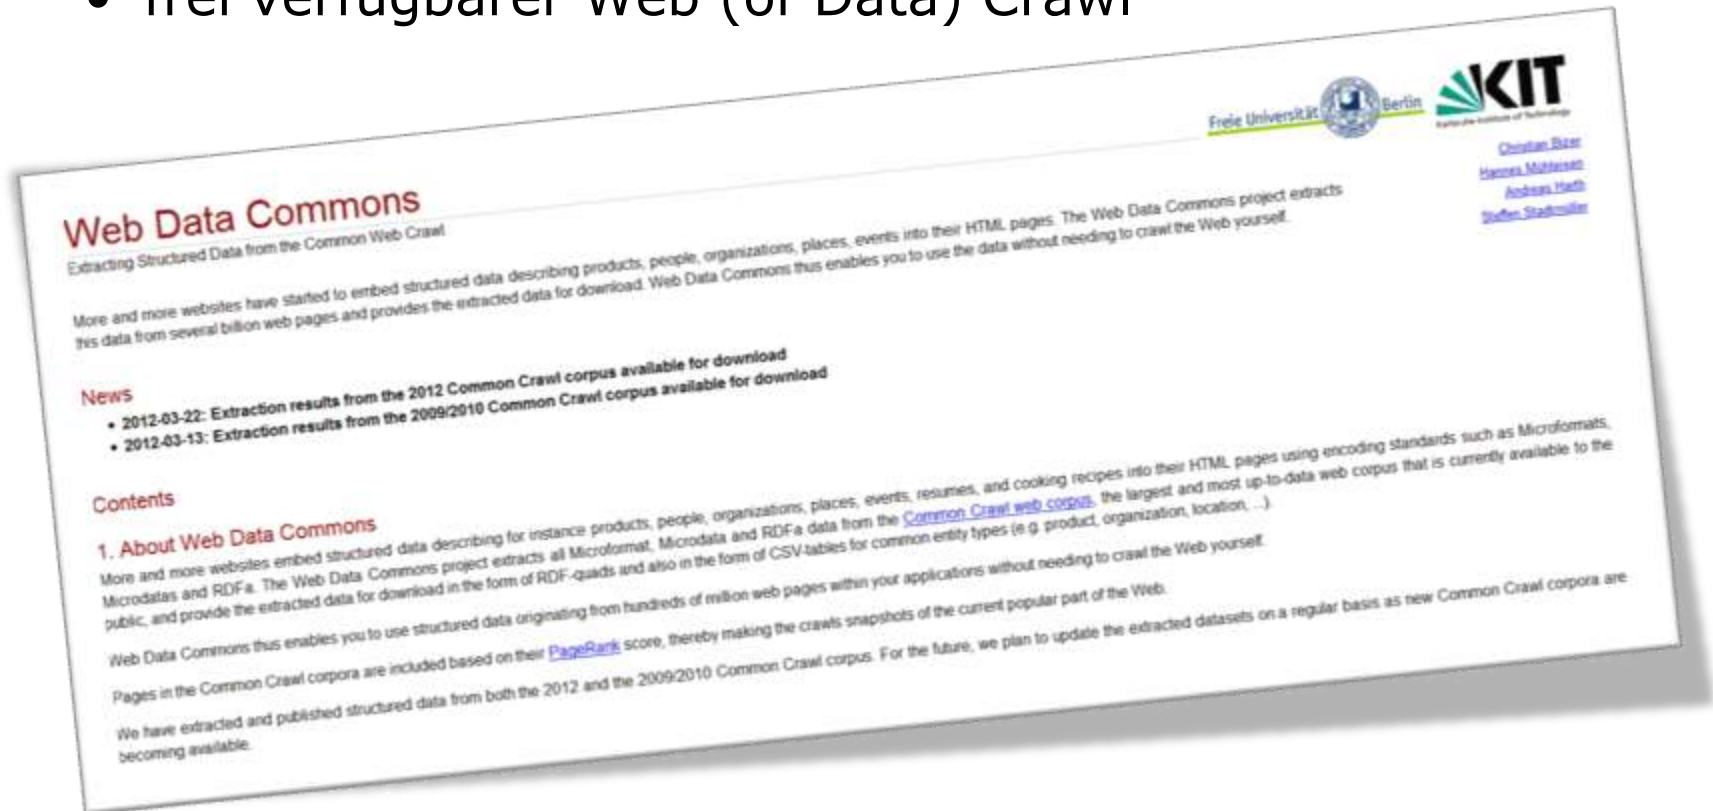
• frei verfügbarer Web (of Data) Crawl

Freie Universität Berlin KIT Karlsruhe Institute of Technology

Christian Bizer
Hannes Mühleisen
Andreas Harth
Steffen Stadtmüller

Web Data Commons
Extracting Structured Data from the Common Web Crawl

More and more websites have started to embed structured data describing products, people, organizations, places, events into their HTML pages. The Web Data Commons project extracts this data from several billion web pages and provides the extracted data for download. Web Data Commons thus enables you to use the data without needing to crawl the Web yourself.

News
• 2012-03-22: Extraction results from the 2012 Common Crawl corpus available for download
• 2012-03-13: Extraction results from the 2009/2010 Common Crawl corpus available for download

Contents

1. About Web Data Commons
More and more websites embed structured data describing for instance products, people, organizations, places, events, resumes, and cooking recipes into their HTML pages using encoding standards such as Microformats, Microdatas and RDFa. The Web Data Commons project extracts all Microformat, Microdata and RDFa data from the Common Crawl web corpus, the largest and most up-to-data web corpus that is currently available to the public, and provide the extracted data for download in the form of RDF-quads and also in the form of CSV-tables for common entity types (e.g. product, organization, location, ...).

Web Data Commons thus enables you to use structured data originating from hundreds of million web pages within your applications without needing to crawl the Web yourself.

Pages in the Common Crawl corpora are included based on their PageRank score, thereby making the crawls snapshots of the current popular part of the Web.

We have extracted and published structured data from both the 2012 and the 2009/2010 Common Crawl corpus. For the future, we plan to update the extracted datasets on a regular basis as new Common Crawl corpora are becoming available.